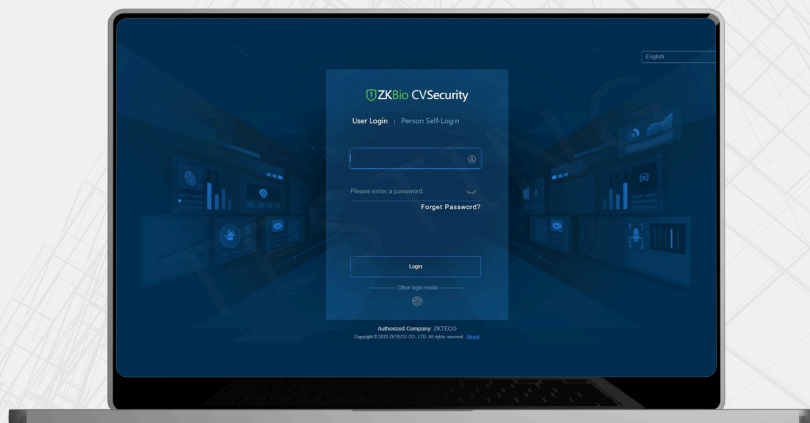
English

ZKBio CVSecurity

User Login | Person Self-Login

Please enter a password

Forget Password?

Login

Other login mode

Authorized Company: ZKTECO
Copyright © 2023 ZKTECO CO., LTD. All rights reserved. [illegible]